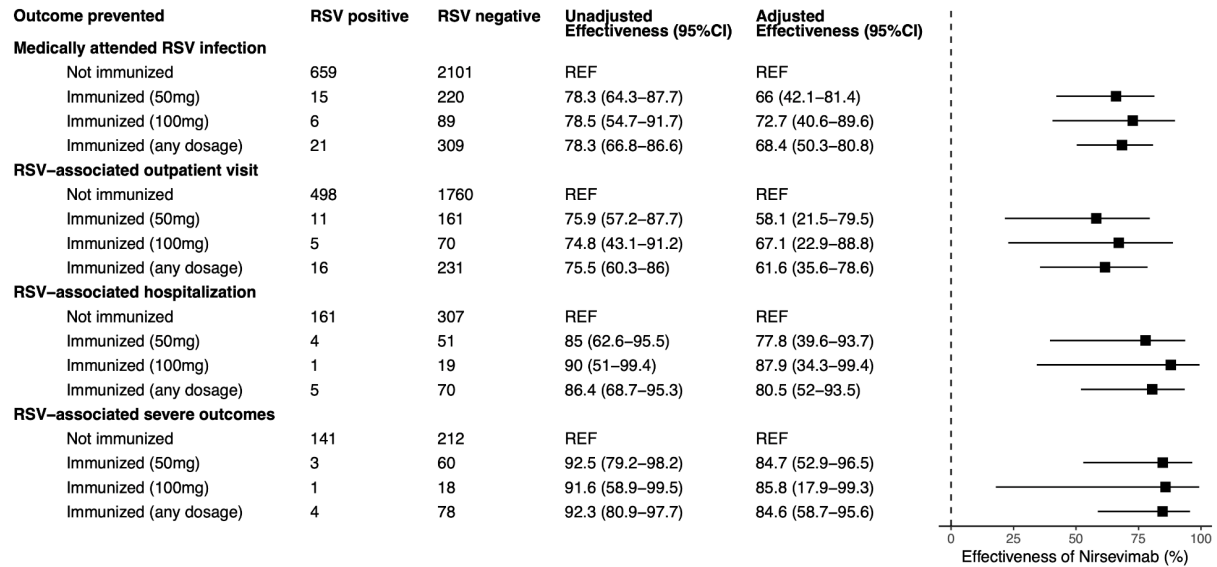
| Outcome prevented | RSV positive | RSV negative | Unadjusted Effectiveness (95%CI) | Adjusted Effectiveness (95%CI) |
|---|---|---|---|---|
| **Medically attended RSV infection** | | | | |
| Not immunized | 659 | 2101 | REF | REF |
| Immunized (50mg) | 15 | 220 | 78.3 (64.3–87.7) | 66 (42.1–81.4) |
| Immunized (100mg) | 6 | 89 | 78.5 (54.7–91.7) | 72.7 (40.6–89.6) |
| Immunized (any dosage) | 21 | 309 | 78.3 (66.8–86.6) | 68.4 (50.3–80.8) |
| **RSV–associated outpatient visit** | | | | |
| Not immunized | 498 | 1760 | REF | REF |
| Immunized (50mg) | 11 | 161 | 75.9 (57.2–87.7) | 58.1 (21.5–79.5) |
| Immunized (100mg) | 5 | 70 | 74.8 (43.1–91.2) | 67.1 (22.9–88.8) |
| Immunized (any dosage) | 16 | 231 | 75.5 (60.3–86) | 61.6 (35.6–78.6) |
| **RSV–associated hospitalization** | | | | |
| Not immunized | 161 | 307 | REF | REF |
| Immunized (50mg) | 4 | 51 | 85 (62.6–95.5) | 77.8 (39.6–93.7) |
| Immunized (100mg) | 1 | 19 | 90 (51–99.4) | 87.9 (34.3–99.4) |
| Immunized (any dosage) | 5 | 70 | 86.4 (68.7–95.3) | 80.5 (52–93.5) |
| **RSV–associated severe outcomes** | | | | |
| Not immunized | 141 | 212 | REF | REF |
| Immunized (50mg) | 3 | 60 | 92.5 (79.2–98.2) | 84.7 (52.9–96.5) |
| Immunized (100mg) | 1 | 18 | 91.6 (58.9–99.5) | 85.8 (17.9–99.3) |
| Immunized (any dosage) | 4 | 78 | 92.3 (80.9–97.7) | 84.6 (58.7–95.6) |

0 25 50 75 100
Effectiveness of Nirsevimab (%)